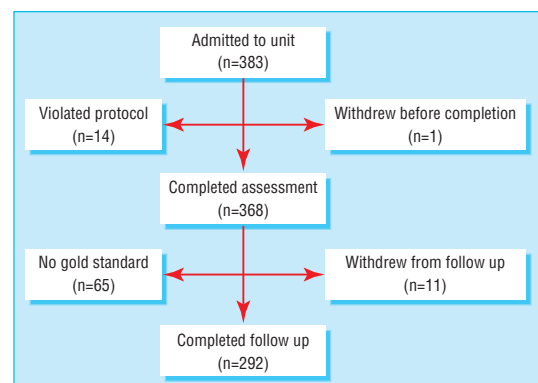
Admitted to unit
(n=383)

Violated protocol
(n=14)

Withdrew before completion
(n=1)

Completed assessment
(n=368)

No gold standard
(n=65)

Withdrew from follow up
(n=11)

Completed follow up
(n=292)